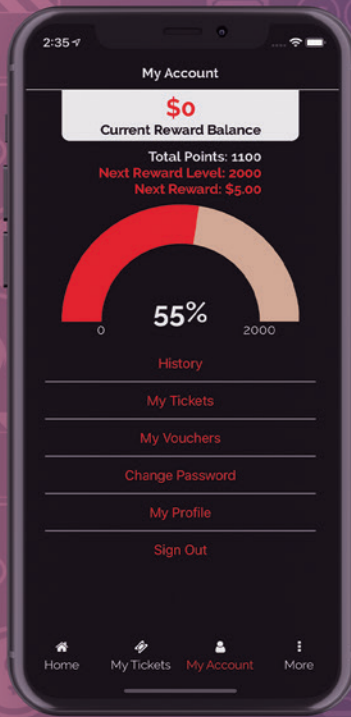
2:35

My Account

$0
Current Reward Balance

Total Points: 1100
Next Reward Level: 2000
Next Reward: $5.00

55%
0
2000

History

My Tickets

My Vouchers

Change Password

My Profile

Sign Out

Home
My Tickets
My Account
More